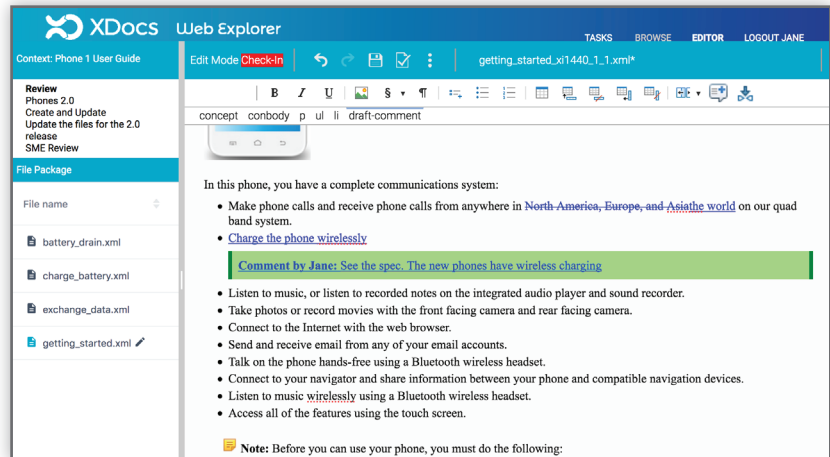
XDocs Web Explorer

TASKS BROWSE EDITOR LOGOUT JANE

Context: Phone 1 User Guide

Review
Phones 2.0
Create and Update
Update the files for the 2.0 release
SME Review

File Package

File name

battery_drain.xml
charge_battery.xml
exchange_data.xml
getting_started.xml

Edit Mode Check-In

getting_started_xi1440_1_1.xml*

B I U § ¶

concept conbody p ul li draft-comment

In this phone, you have a complete communications system:

- Make phone calls and receive phone calls from anywhere in ~~North America, Europe, and Asia~~the world on our quad band system.
- Charge the phone wirelessly

Comment by Jane: See the spec. The new phones have wireless charging

- Listen to music, or listen to recorded notes on the integrated audio player and sound recorder.
- Take photos or record movies with the front facing camera and rear facing camera.
- Connect to the Internet with the web browser.
- Send and receive email from any of your email accounts.
- Talk on the phone hands-free using a Bluetooth wireless headset.
- Connect to your navigator and share information between your phone and compatible navigation devices.
- Listen to music wirelessly using a Bluetooth wireless headset.
- Access all of the features using the touch screen.

Note: Before you can use your phone, you must do the following: